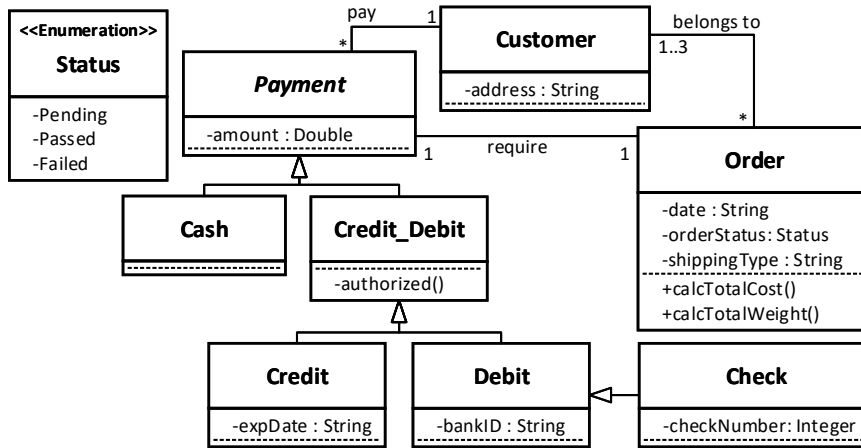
<<Enumeration>>
Status
-Pending
-Passed
-Failed

pay
1
*
Customer
-address : String

belongs to
1..3
*

Payment
-amount : Double
1

require
1

Order
-date : String
-orderStatus: Status
-shippingType : String
+calcTotalCost()
+calcTotalWeight()

Cash

Credit_Debit
-authorized()

Credit
-expDate : String

Debit
-bankID : String

Check
-checkNumber: Integer